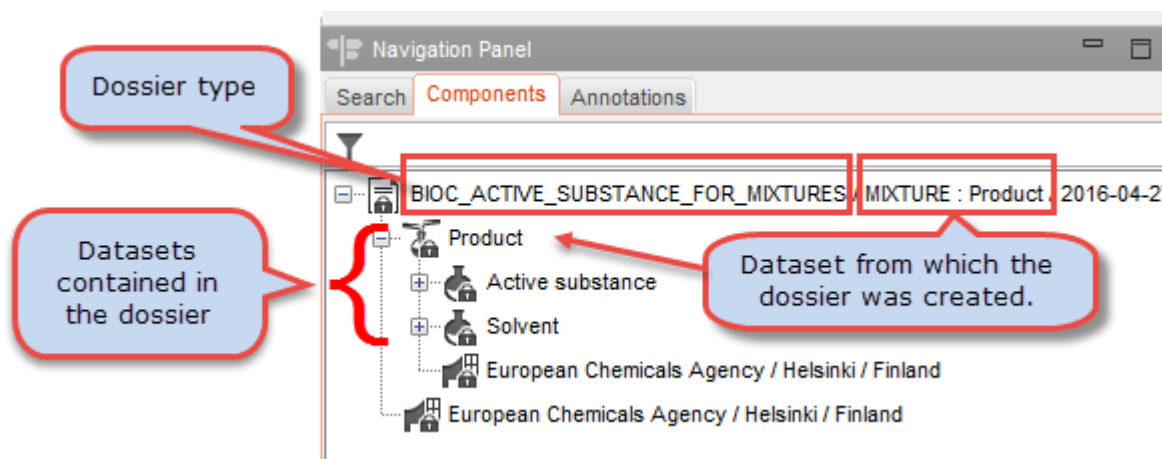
Navigation Panel

Search Components Annotations

Dossier type

BIOC_ACTIVE_SUBSTANCE_FOR_MIXTURES / MIXTURE : Product / 2016-04-2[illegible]

Datasets contained in the dossier

Product

Active substance

Solvent

European Chemicals Agency / Helsinki / Finland

European Chemicals Agency / Helsinki / Finland

Dataset from which the dossier was created.